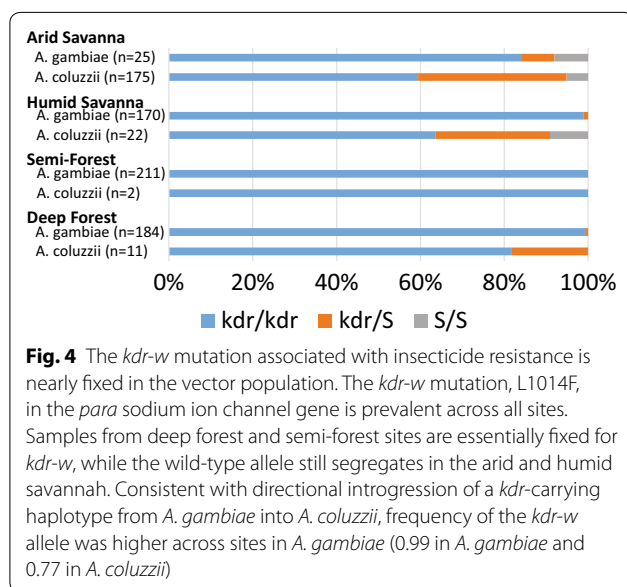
Arid Savanna
A. gambiae (n=25)
A. coluzzii (n=175)
Humid Savanna
A. gambiae (n=170)
A. coluzzii (n=22)
Semi-Forest
A. gambiae (n=211)
A. coluzzii (n=2)
Deep Forest
A. gambiae (n=184)
A. coluzzii (n=11)

0% 20% 40% 60% 80% 100%

kdr/kdr kdr/S S/S

**Fig. 4** The *kdr-w* mutation associated with insecticide resistance is nearly fixed in the vector population. The *kdr-w* mutation, L1014F, in the *para* sodium ion channel gene is prevalent across all sites. Samples from deep forest and semi-forest sites are essentially fixed for *kdr-w*, while the wild-type allele still segregates in the arid and humid savannah. Consistent with directional introgression of a *kdr*-carrying haplotype from *A. gambiae* into *A. coluzzii*, frequency of the *kdr-w* allele was higher across sites in *A. gambiae* (0.99 in *A. gambiae* and 0.77 in *A. coluzzii*)